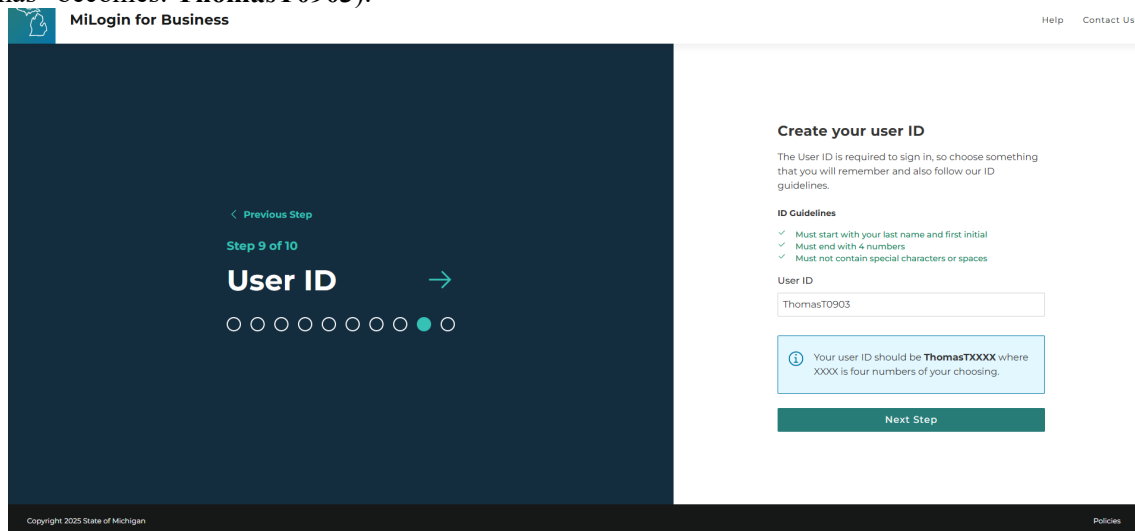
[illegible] becomes: ThomasT0903).

MiLogin for Business

Help Contact Us

< Previous Step

Step 9 of 10

User ID

Create your user ID

The User ID is required to sign in, so choose something that you will remember and also follow our ID guidelines.

ID Guidelines

Must start with your last name and first initial
Must end with 4 numbers
Must not contain special characters or spaces

User ID

ThomasT0903

Your user ID should be **ThomasTXXXX** where XXXX is four numbers of your choosing.

Next Step

Copyright 2025 State of Michigan

Policies